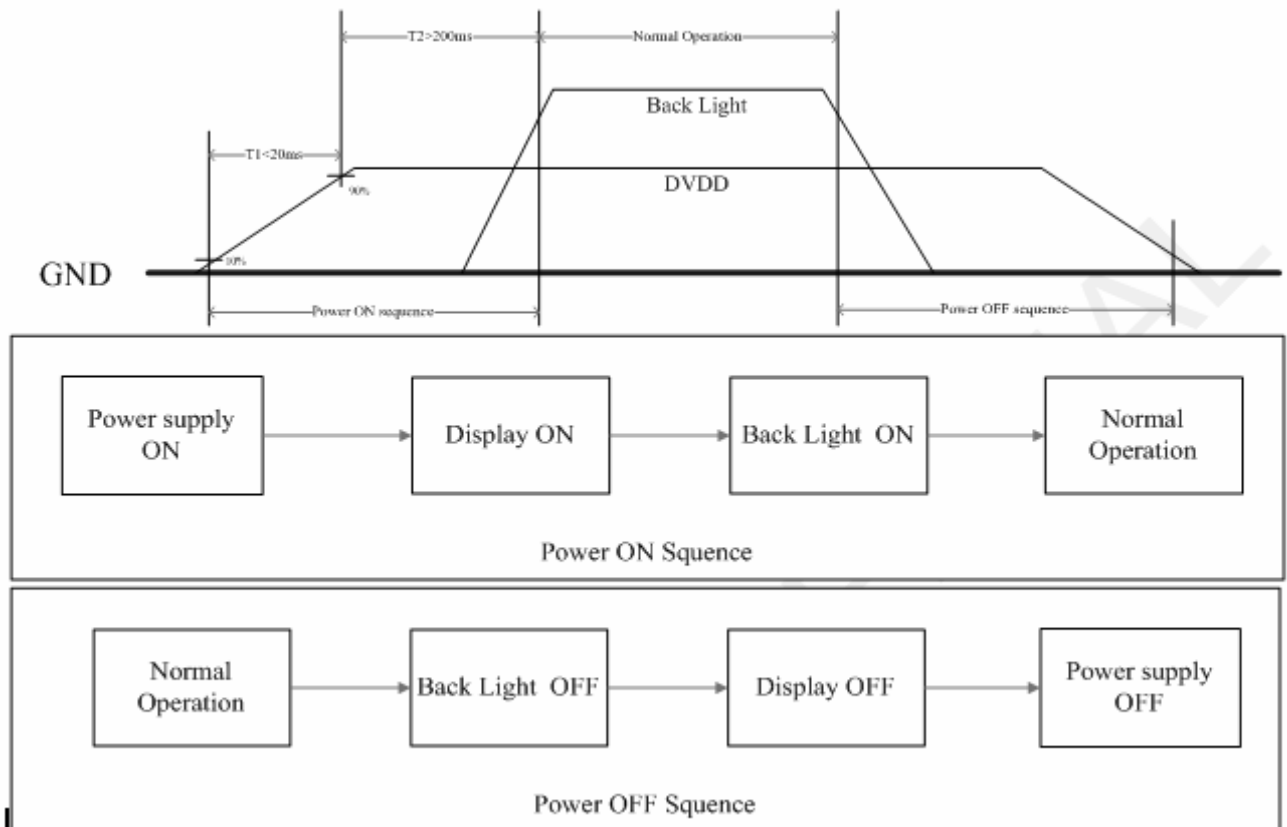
T2>200ms

Normal Operation

Back Light

T1<20ms

90%

DVDD

10%

GND

Power ON sequence

Power OFF sequence

Power supply ON

Display ON

Back Light ON

Normal Operation

Power ON Squence

Normal Operation

Back Light OFF

Display OFF

Power supply OFF

Power OFF Squence